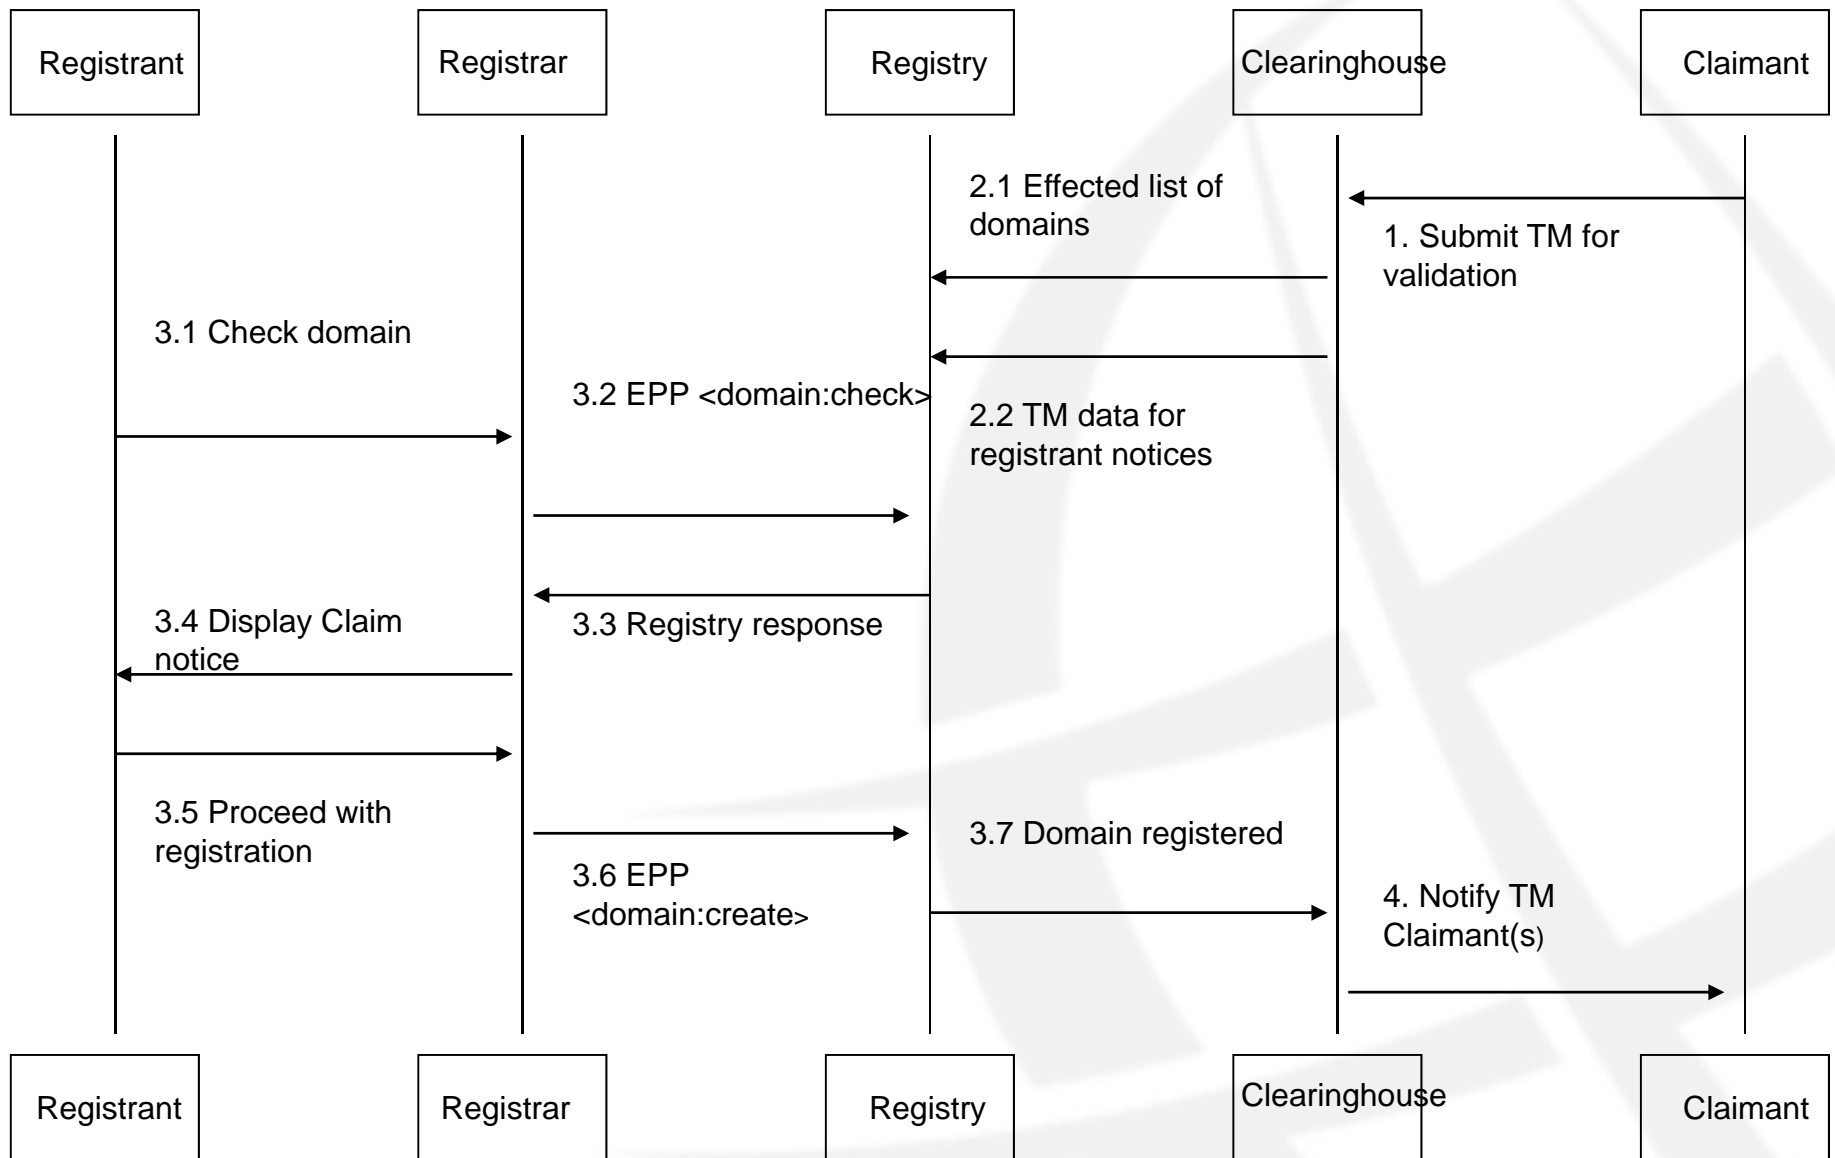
Registrant

Registrar

Registry

Clearinghouse

Claimant

2.1 Effected list of domains

1. Submit TM for validation

3.1 Check domain

3.2 EPP <domain:check>

2.2 TM data for registrant notices

3.4 Display Claim notice

3.3 Registry response

3.5 Proceed with registration

3.7 Domain registered

3.6 EPP <domain:create>

4. Notify TM Claimant(s)

Registrant

Registrar

Registry

Clearinghouse

Claimant